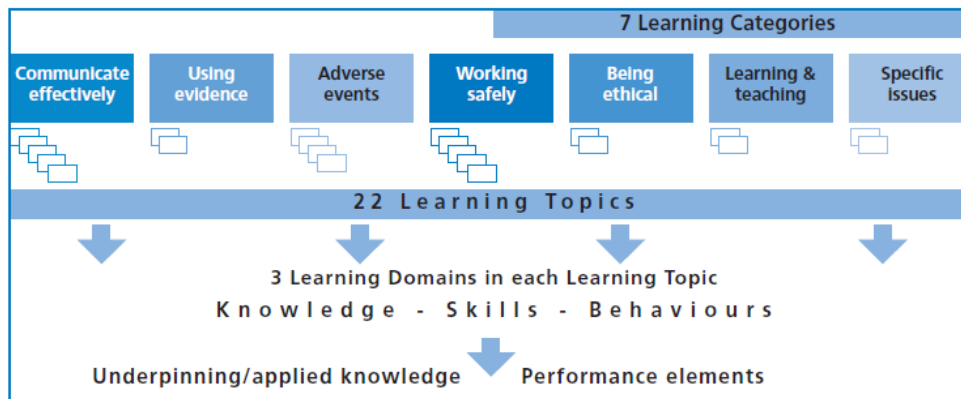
7 Learning Categories

Communicate effectively

Using evidence

Adverse events

Working safely

Being ethical

Learning & teaching

Specific issues

22 Learning Topics

3 Learning Domains in each Learning Topic

Knowledge - Skills - Behaviours

Underpinning/applied knowledge

Performance elements